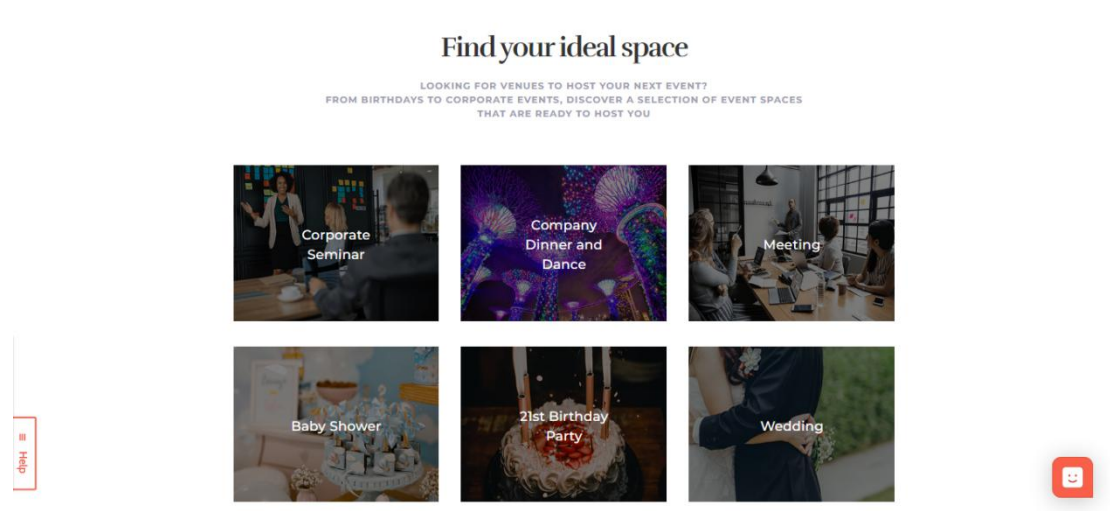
Find your ideal space

LOOKING FOR VENUES TO HOST YOUR NEXT EVENT?
FROM BIRTHDAYS TO CORPORATE EVENTS, DISCOVER A SELECTION OF EVENT SPACES THAT ARE READY TO HOST YOU

Corporate Seminar

Company Dinner and Dance

Meeting

Baby Shower

21st Birthday Party

Wedding

Help